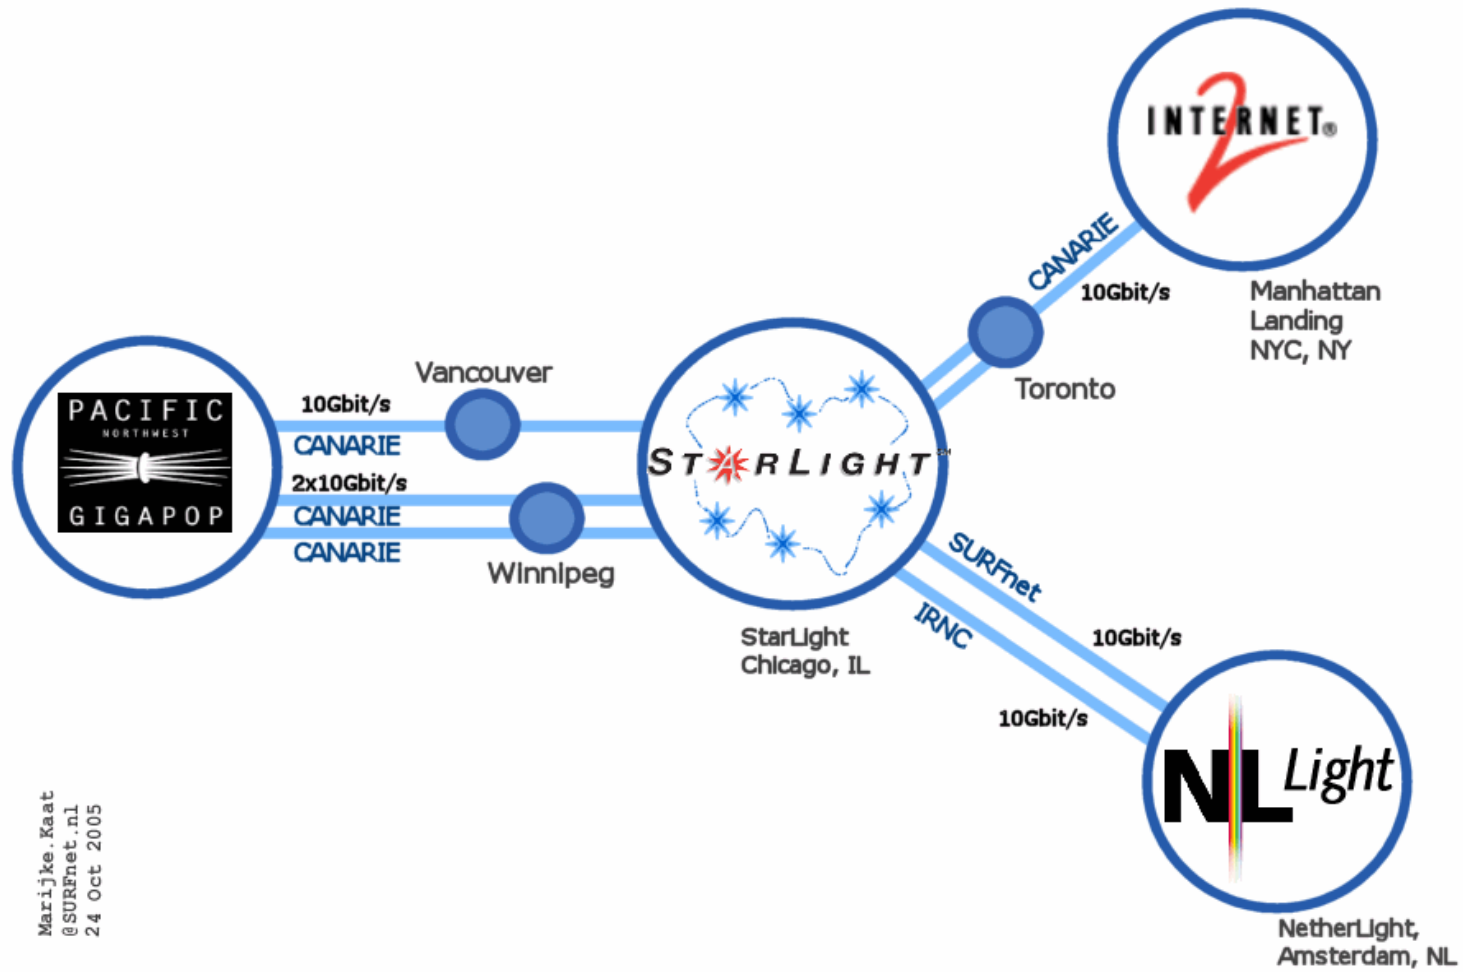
INTERNET 2

CANARIE

10Gbit/s

Manhattan Landing NYC, NY

Toronto

Vancouver

PACIFIC NORTHWEST GIGAPOP

10Gbit/s

CANARIE

2x10Gbit/s

CANARIE

CANARIE

Winnipeg

STARLIGHT

StarLight Chicago, IL

SURFnet

IRNC

10Gbit/s

10Gbit/s

NL Light

NetherLight, Amsterdam, NL

Marijke.Kaat
@SURFnet.nl
24 Oct 2005